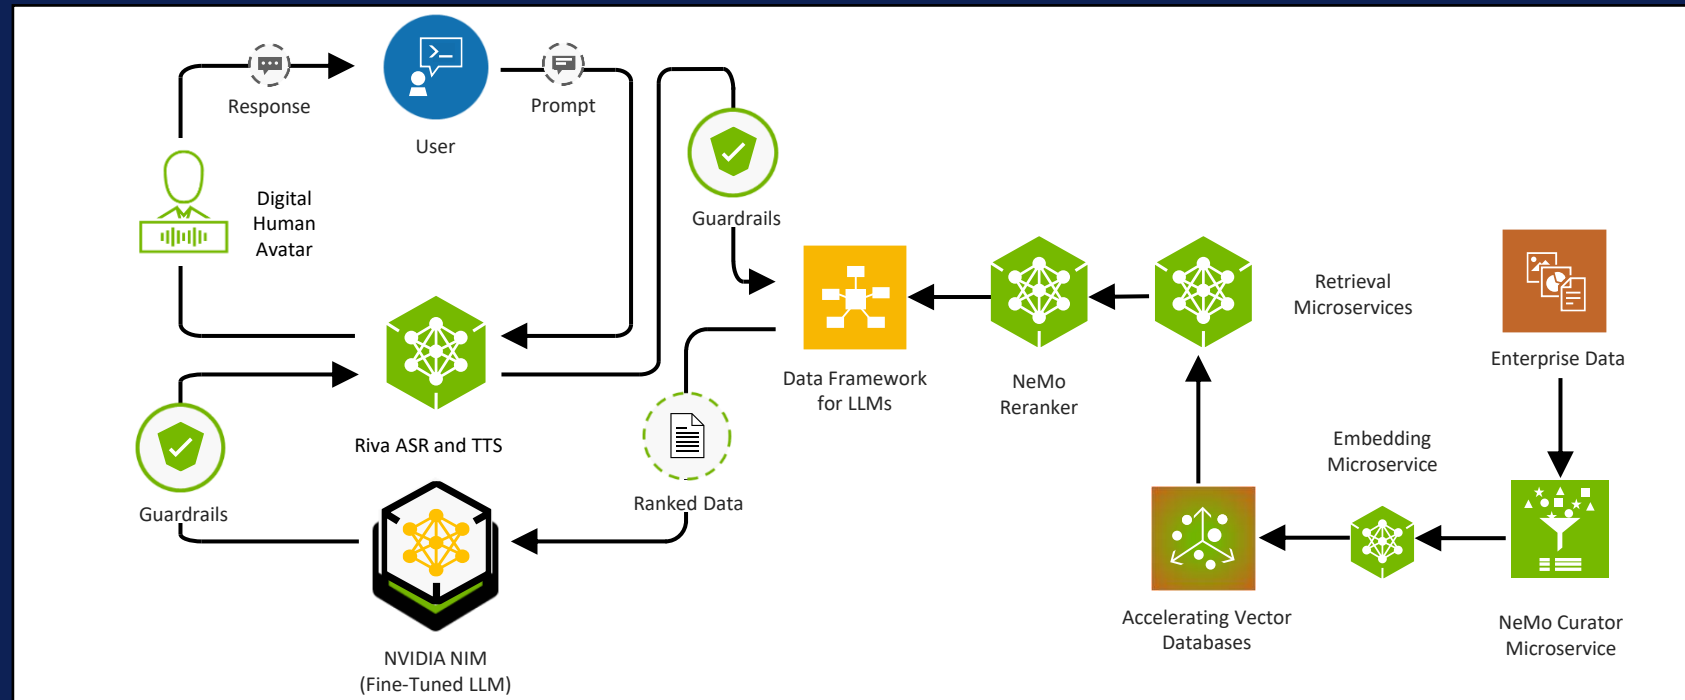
Response

User

Prompt

Digital Human Avatar

Guardrails

Data Framework for LLMs

NeMo Reranker

Retrieval Microservices

Enterprise Data

Riva ASR and TTS

Guardrails

Ranked Data

Embedding Microservice

NVIDIA NIM (Fine-Tuned LLM)

Accelerating Vector Databases

NeMo Curator Microservice